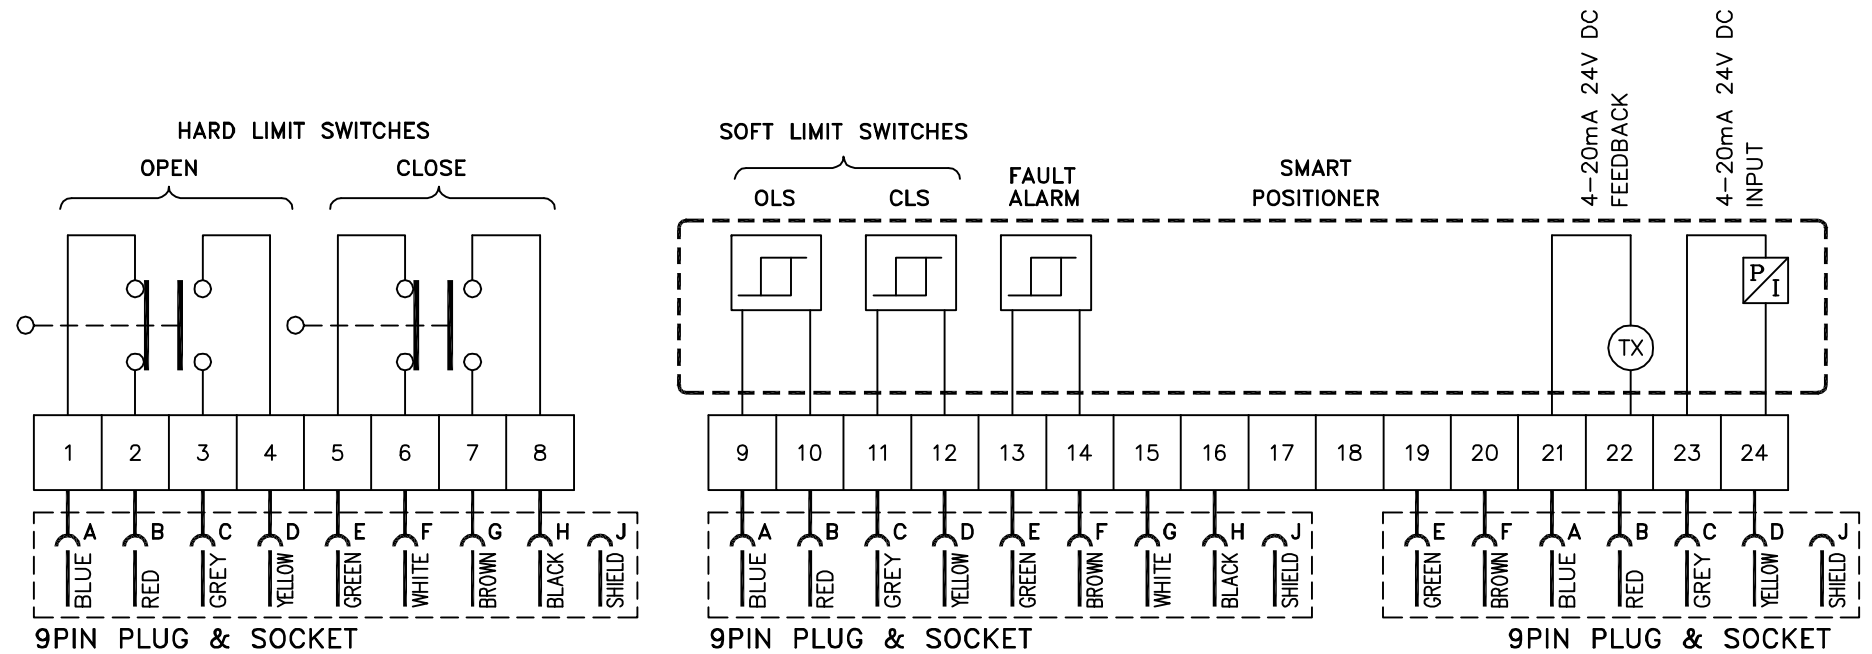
HARD LIMIT SWITCHES

OPEN

CLOSE

SOFT LIMIT SWITCHES

OLS

CLS

FAULT ALARM

SMART POSITIONER

4–20mA 24V DC FEEDBACK

4–20mA 24V DC INPUT

TX

P/I

| 1 | 2 | 3 | 4 | 5 | 6 | 7 | 8 |
|---|---|---|---|---|---|---|---|

A BLUE
B RED
C GREY
D YELLOW
E GREEN
F WHITE
G BROWN
H BLACK
J SHIELD

9PIN PLUG & SOCKET

| 9 | 10 | 11 | 12 | 13 | 14 | 15 | 16 | 17 | 18 | 19 | 20 | 21 | 22 | 23 | 24 |
|---|---|---|---|---|---|---|---|---|---|---|---|---|---|---|---|

A BLUE
B RED
C GREY
D YELLOW
E GREEN
F BROWN
G WHITE
H BLACK
J SHIELD

9PIN PLUG & SOCKET

E GREEN
F BROWN
A BLUE
B RED
C GREY
D YELLOW
J SHIELD

9PIN PLUG & SOCKET